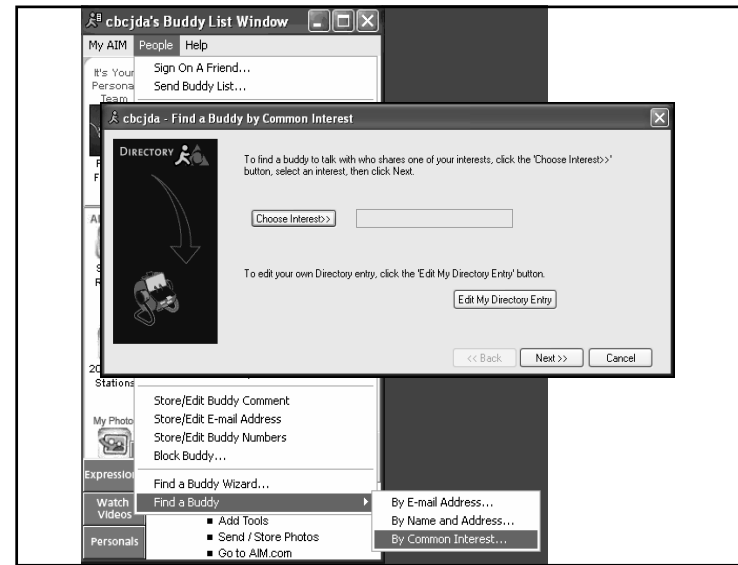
cbcjda's Buddy List Window

My AIM People Help

It's Your Persona Team

Sign On A Friend...
Send Buddy List...

cbcjda - Find a Buddy by Common Interest

DIRECTORY

To find a buddy to talk with who shares one of your interests, click the 'Choose Interest>>' button, select an interest, then click Next.

Choose Interest>>

To edit your own Directory entry, click the 'Edit My Directory Entry' button.

Edit My Directory Entry

<< Back Next>> Cancel

Stations

Store/Edit Buddy Comment
Store/Edit E-mail Address
Store/Edit Buddy Numbers
Block Buddy...

My Photo

Find a Buddy Wizard...
Find a Buddy

Expressions

Watch Videos

Personals

Add Tools
Send / Store Photos
Go to AIM.com

By E-mail Address...
By Name and Address...
By Common Interest...